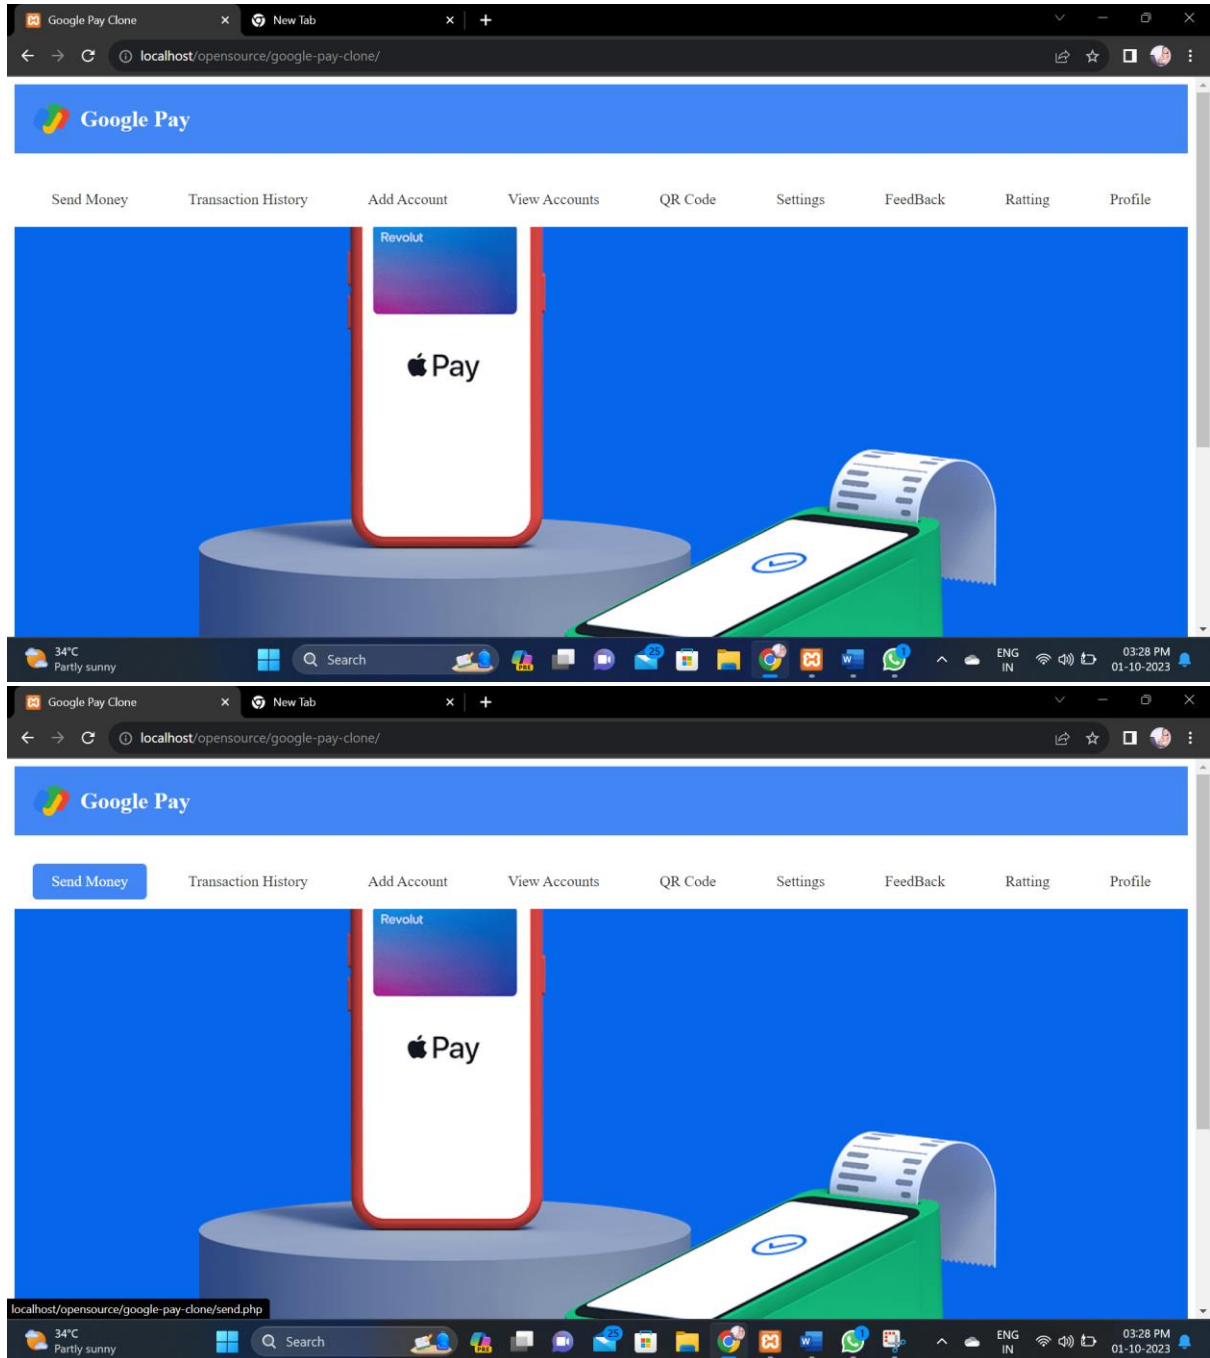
Google Pay Clone
New Tab
localhost/opensource/google-pay-clone/

Google Pay

Send Money Transaction History Add Account View Accounts QR Code Settings FeedBack Ratting Profile

Revolut

Pay

34°C
Partly sunny
Search
ENG IN
03:28 PM
01-10-2023

Google Pay Clone
New Tab
localhost/opensource/google-pay-clone/

Google Pay

Send Money Transaction History Add Account View Accounts QR Code Settings FeedBack Ratting Profile

Revolut

Pay

localhost/opensource/google-pay-clone/send.php

34°C
Partly sunny
Search
ENG IN
03:28 PM
01-10-2023